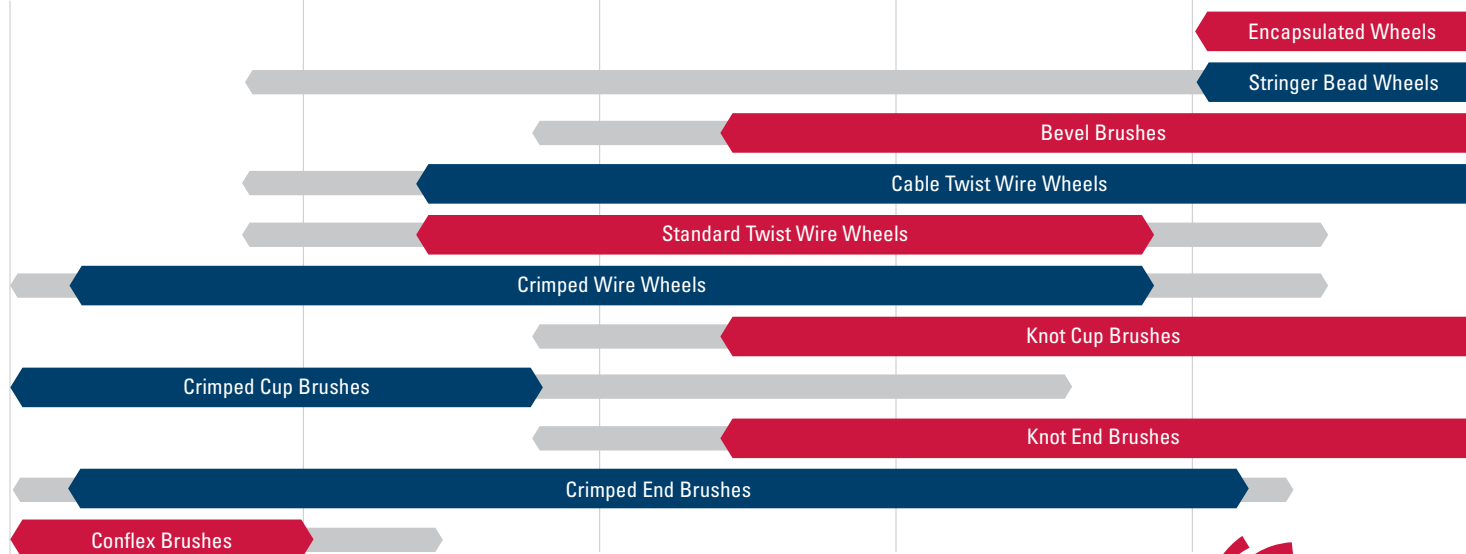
Encapsulated Wheels

Stringer Bead Wheels

Bevel Brushes

Cable Twist Wire Wheels

Standard Twist Wire Wheels

Crimped Wire Wheels

Knot Cup Brushes

Crimped Cup Brushes

Knot End Brushes

Crimped End Brushes

Conflex Brushes